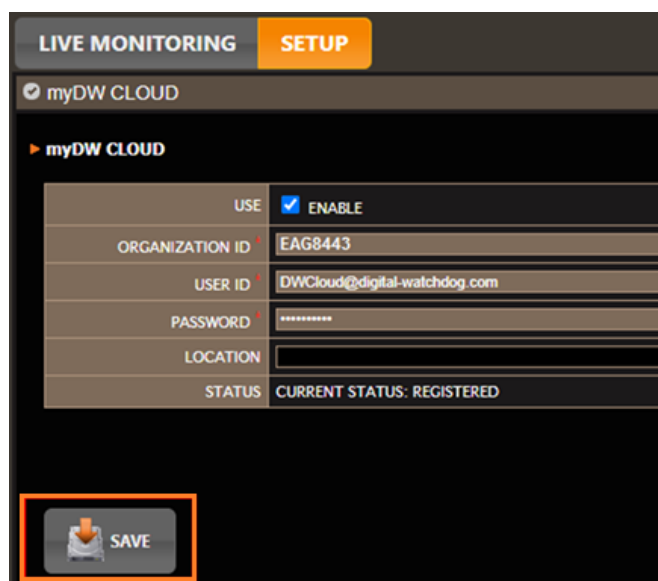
LIVE MONITORING SETUP

myDW CLOUD

myDW CLOUD

| | |
|---|---|
| USE | ENABLE |
| ORGANIZATION ID * | EAG8443 |
| USER ID * | DWCloud@digital-watchdog.com |
| PASSWORD * | ••••••••••• |
| LOCATION | |
| STATUS | CURRENT STATUS: REGISTERED |

SAVE